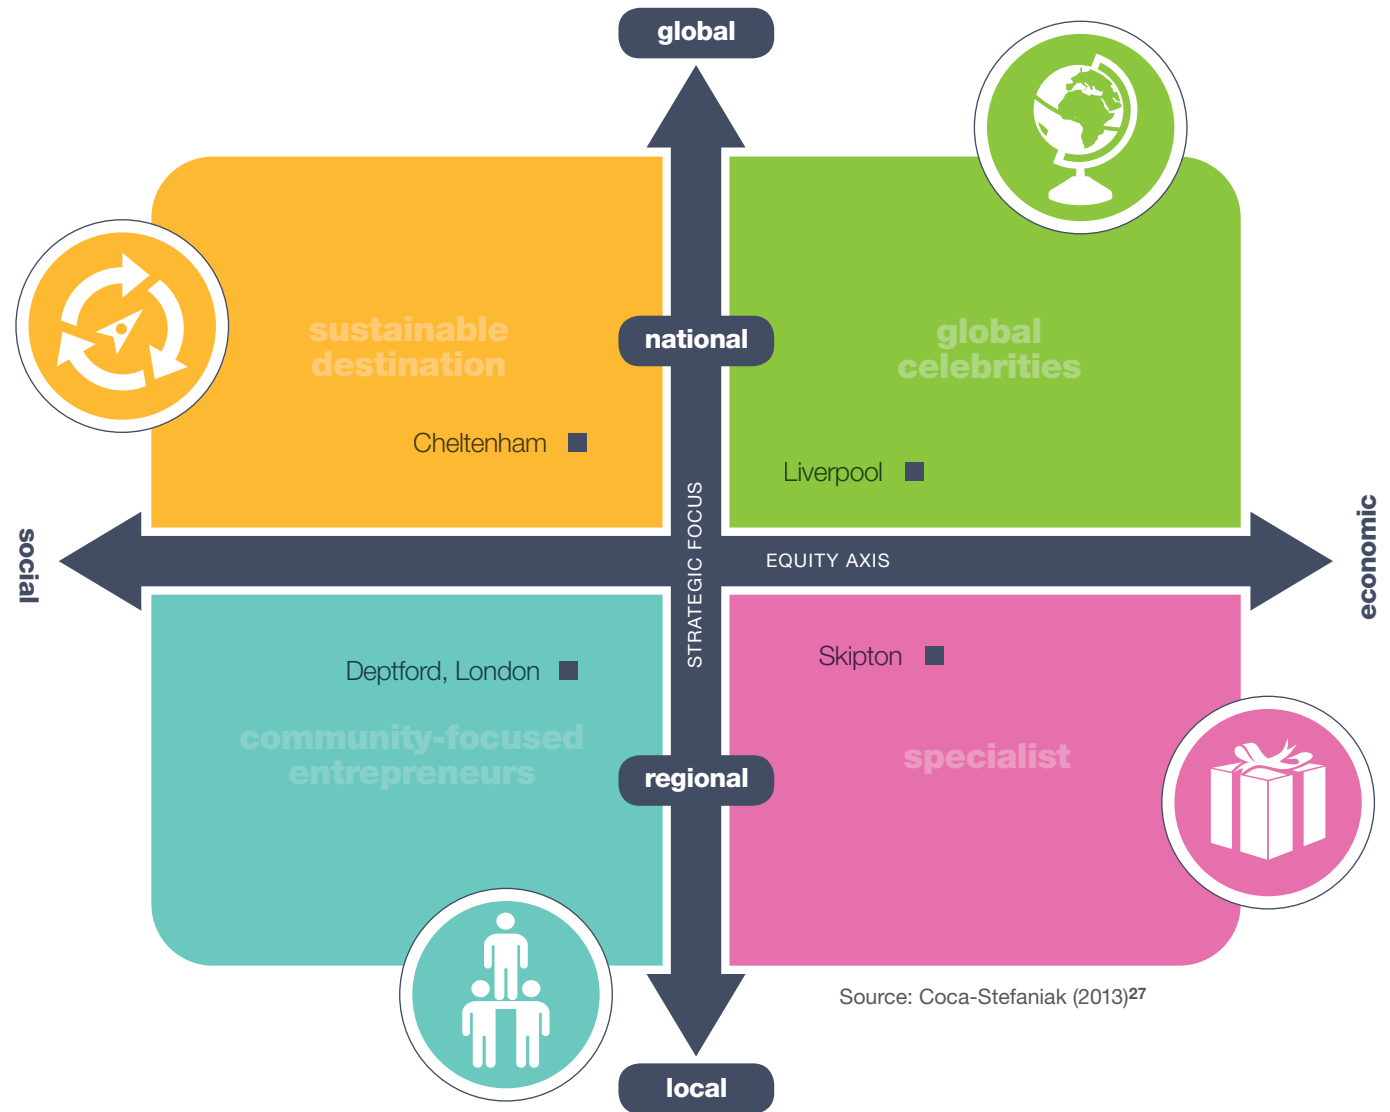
global

sustainable destination

Cheltenham

national

global celebrities

Liverpool

social

STRATEGIC FOCUS

EQUITY AXIS

economic

Deptford, London

community-focused entrepreneurs

Skipton

specialist

regional

Source: Coca-Stefaniak (2013)$^{27}$

local